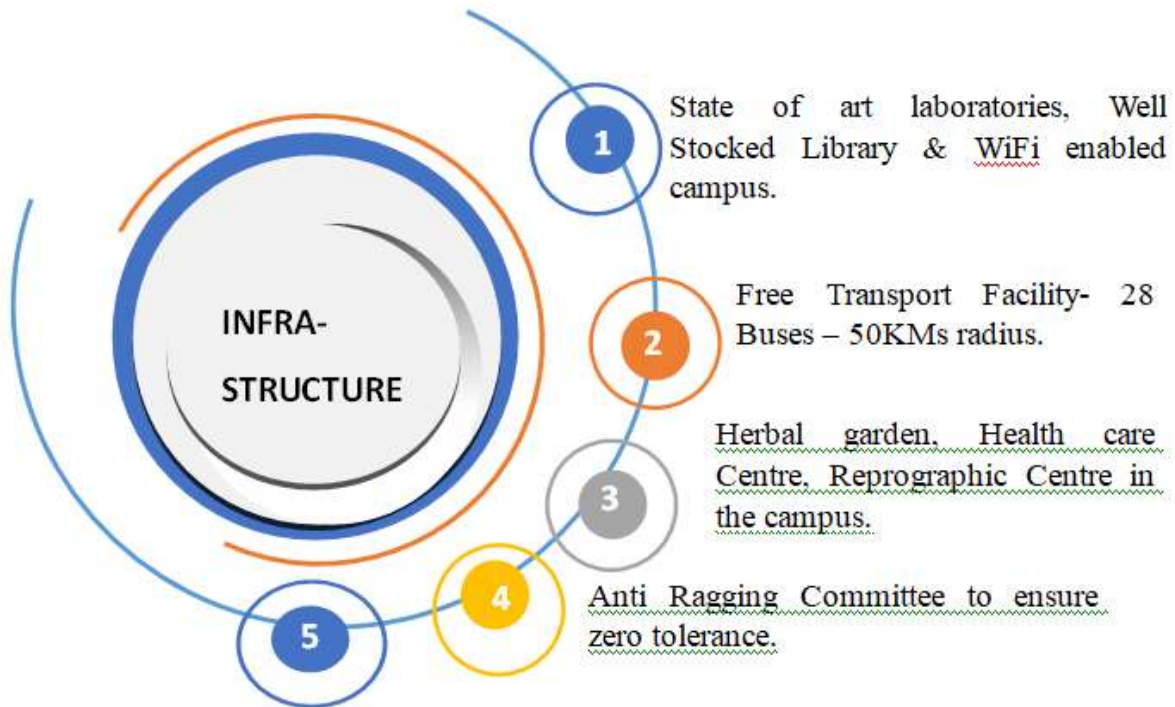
INFRA-
STRUCTURE

1

State of art laboratories, Well Stocked Library & WiFi enabled campus.

2

Free Transport Facility- 28 Buses – 50KMs radius.

3

Herbal garden, Health care Centre, Reprographic Centre in the campus.

4

Anti Ragging Committee to ensure zero tolerance.

5